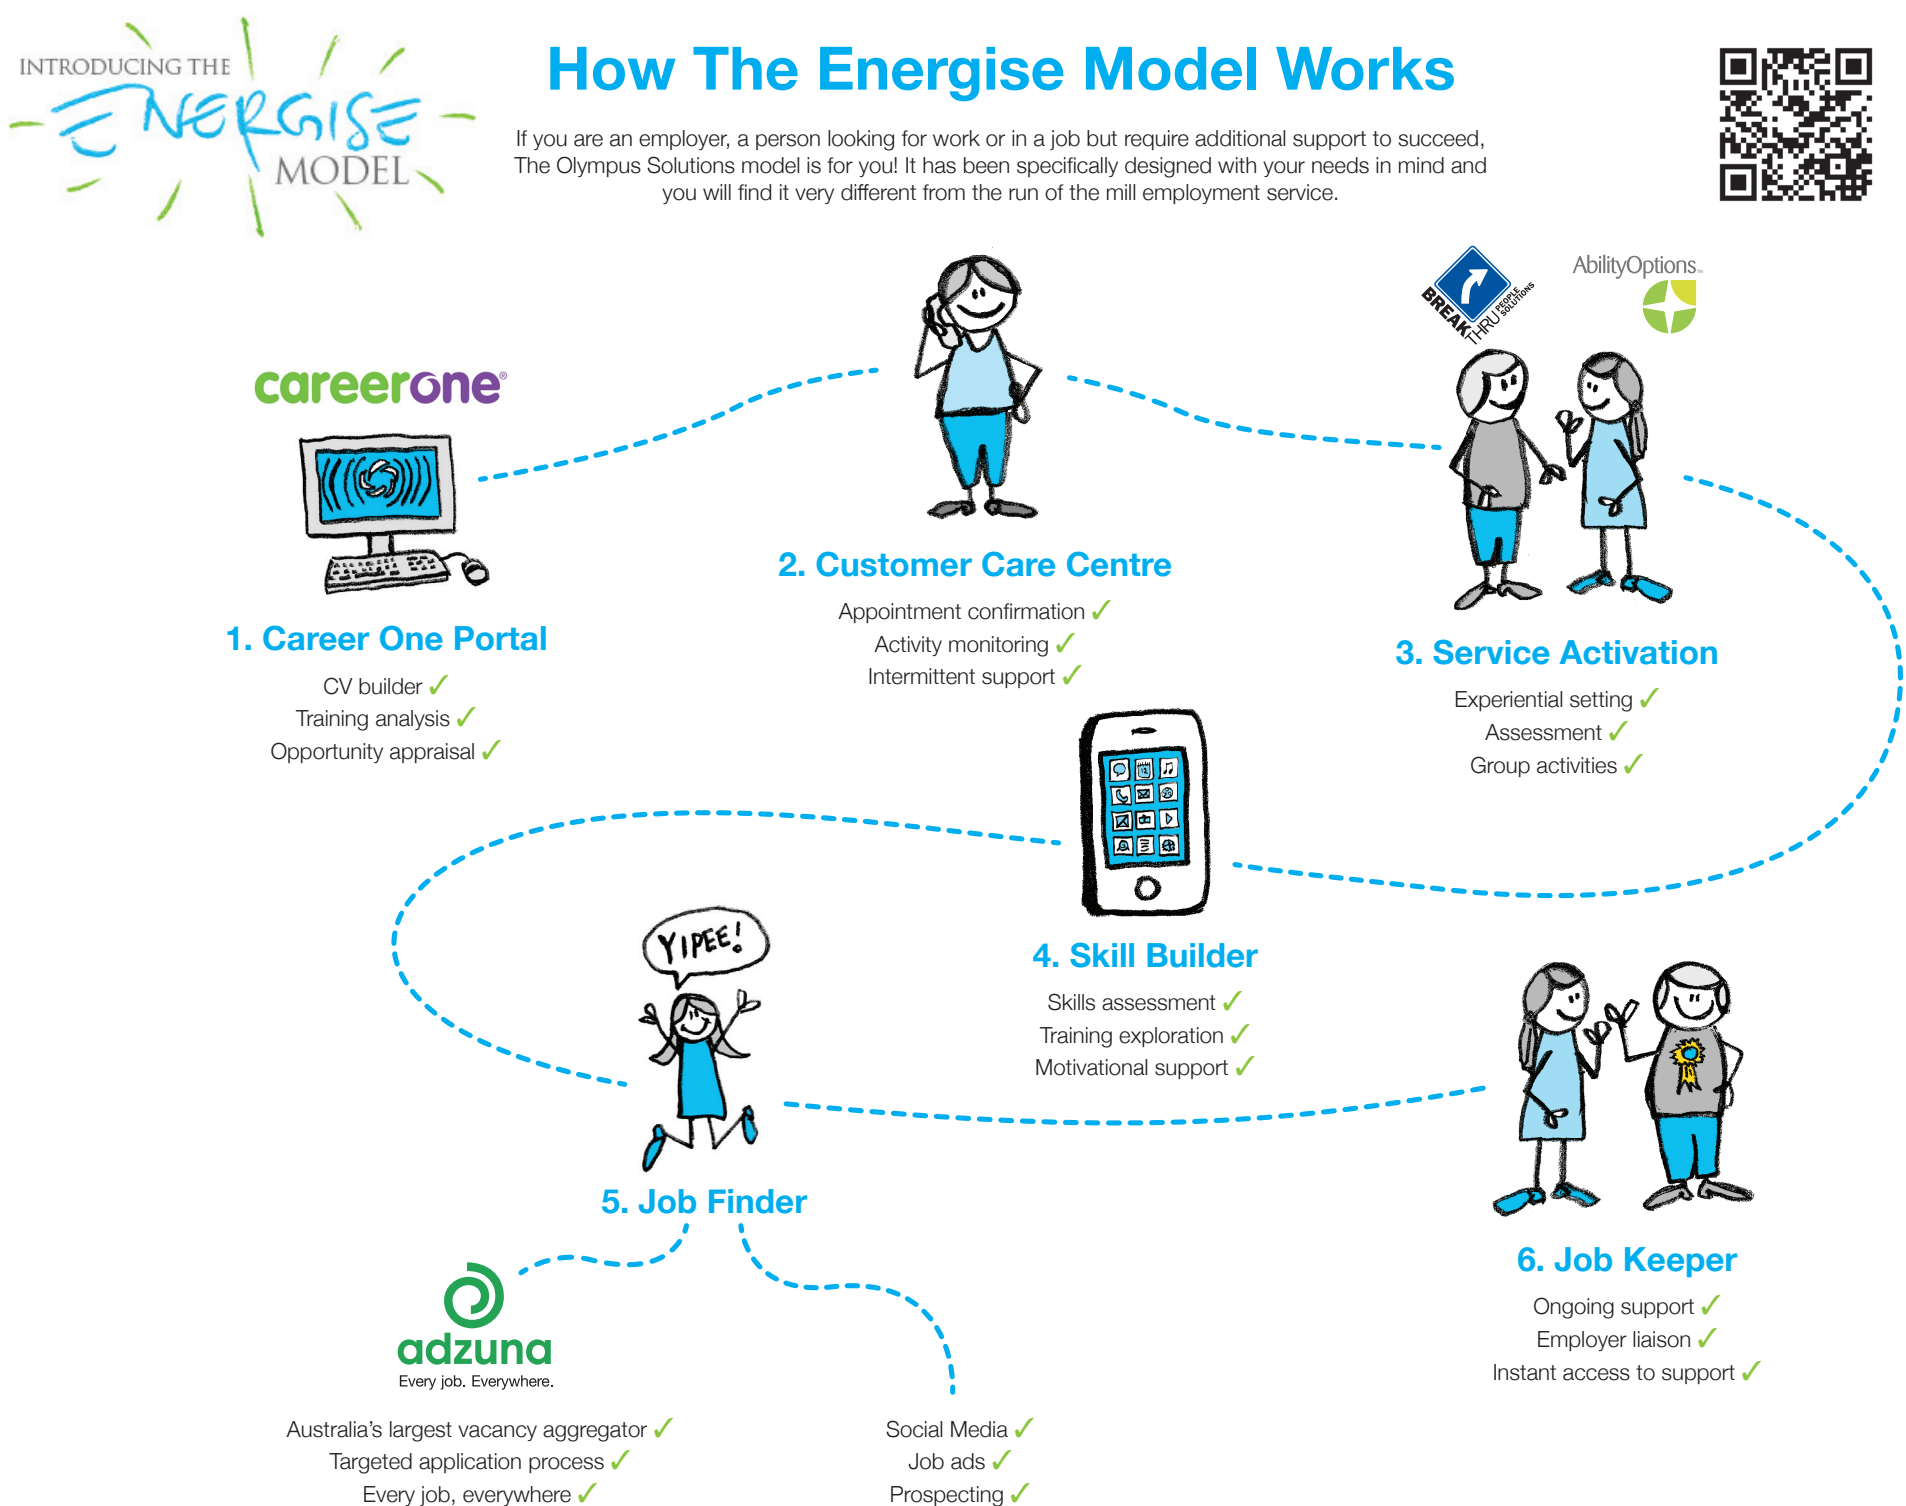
INTRODUCING THE ENERGISE MODEL

How The Energise Model Works

If you are an employer, a person looking for work or in a job but require additional support to succeed, The Olympus Solutions model is for you! It has been specifically designed with your needs in mind and you will find it very different from the run of the mill employment service.

careerone

1. Career One Portal

CV builder ✓
Training analysis ✓
Opportunity appraisal ✓

2. Customer Care Centre

Appointment confirmation ✓
Activity monitoring ✓
Intermittent support ✓

BREAKTHRU PEOPLE SOLUTIONS

AbilityOptions

3. Service Activation

Experiential setting ✓
Assessment ✓
Group activities ✓

4. Skill Builder

Skills assessment ✓
Training exploration ✓
Motivational support ✓

YIPEE!

5. Job Finder

adzuna
Every job. Everywhere.

Australia's largest vacancy aggregator ✓
Targeted application process ✓
Every job, everywhere ✓

Social Media ✓
Job ads ✓
Prospecting ✓

6. Job Keeper

Ongoing support ✓
Employer liaison ✓
Instant access to support ✓